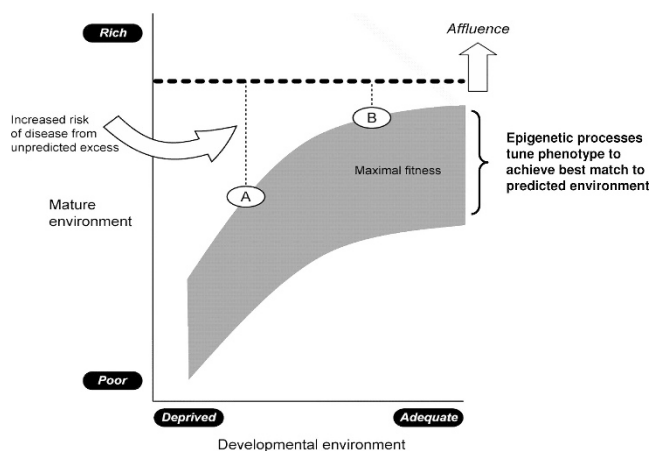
Rich

Affluence

Increased risk of disease from unpredicted excess

B

Epigenetic processes tune phenotype to achieve best match to predicted environment

Maximal fitness

A

Mature environment

Poor

Deprived

Adequate

Developmental environment